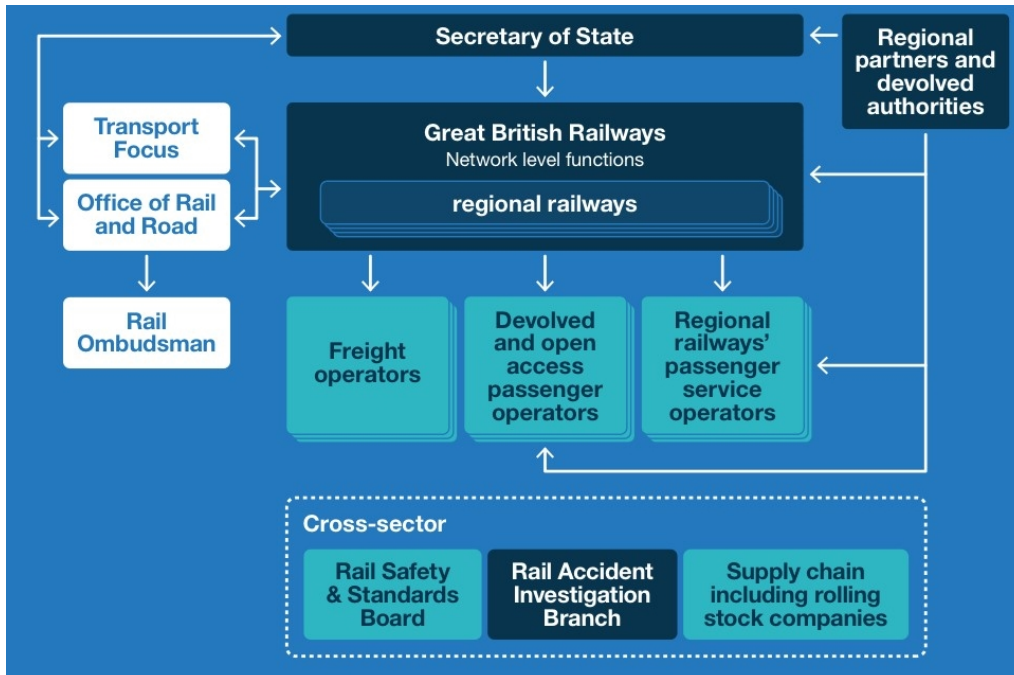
Secretary of State

Regional partners and devolved authorities

Transport Focus

Office of Rail and Road

Rail Ombudsman

Great British Railways
Network level functions

regional railways

Freight operators

Devolved and open access passenger operators

Regional railways' passenger service operators

Cross-sector

Rail Safety & Standards Board

Rail Accident Investigation Branch

Supply chain including rolling stock companies